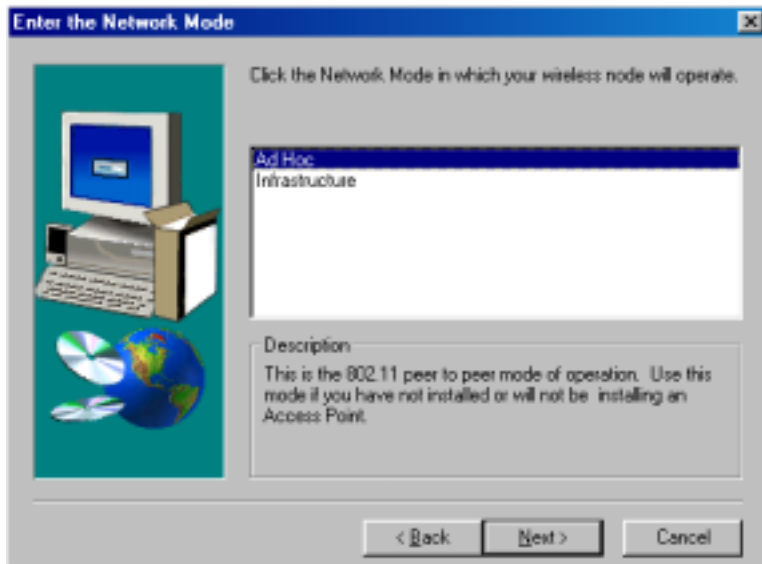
Enter the Network Mode

Click the Network Mode in which your wireless node will operate.

Ad Hoc
Infrastructure

Description
This is the 802.11 peer to peer mode of operation. Use this mode if you have not installed or will not be installing an Access Point.

< Back
Next >
Cancel